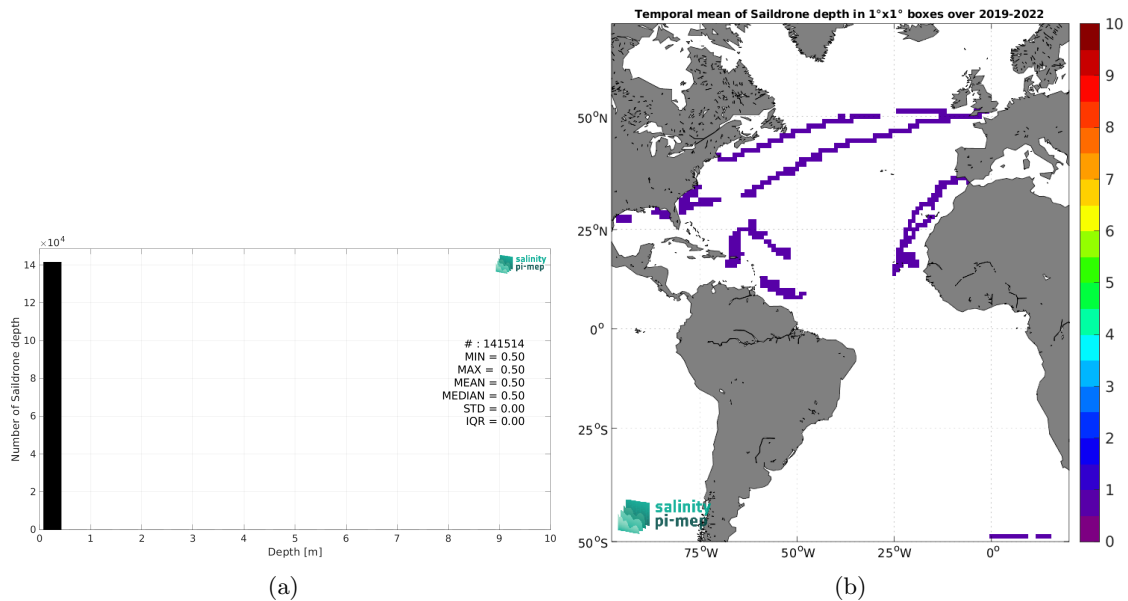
$\times 10^4$
14
12
10
8
6
4
2
0
Number of Saildrone depth

salinity pi-mep

# : 141514
MIN = 0.50
MAX = 0.50
MEAN = 0.50
MEDIAN = 0.50
STD = 0.00
IQR = 0.00

0 1 2 3 4 5 6 7 8 9 10
Depth [m]

(a)

Temporal mean of Saildrone depth in 1°x1° boxes over 2019-2022

$50^oN$
$25^oN$
$0^o$
$25^oS$
$50^oS$
$75^oW$ $50^oW$ $25^oW$ $0^o$

salinity pi-mep

10
9
8
7
6
5
4
3
2
1
0

(b)